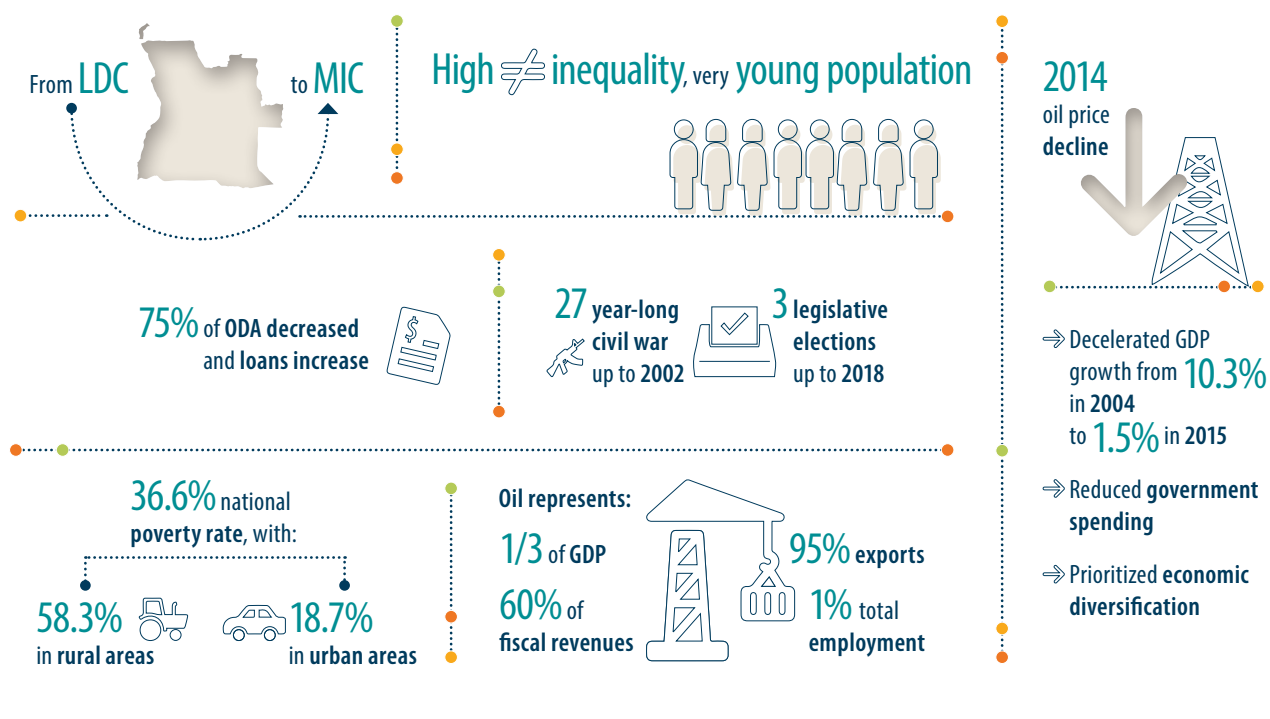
From LDC to MIC

High $\neq$ inequality, very young population

2014 oil price decline

75% of ODA decreased and loans increase

27 year-long civil war up to 2002

3 legislative elections up to 2018

→ Decelerated GDP growth from 10.3% in 2004 to 1.5% in 2015

→ Reduced government spending

→ Prioritized economic diversification

36.6% national poverty rate, with:

58.3% in rural areas

18.7% in urban areas

Oil represents:

1/3 of GDP

60% of fiscal revenues

95% exports

1% total employment